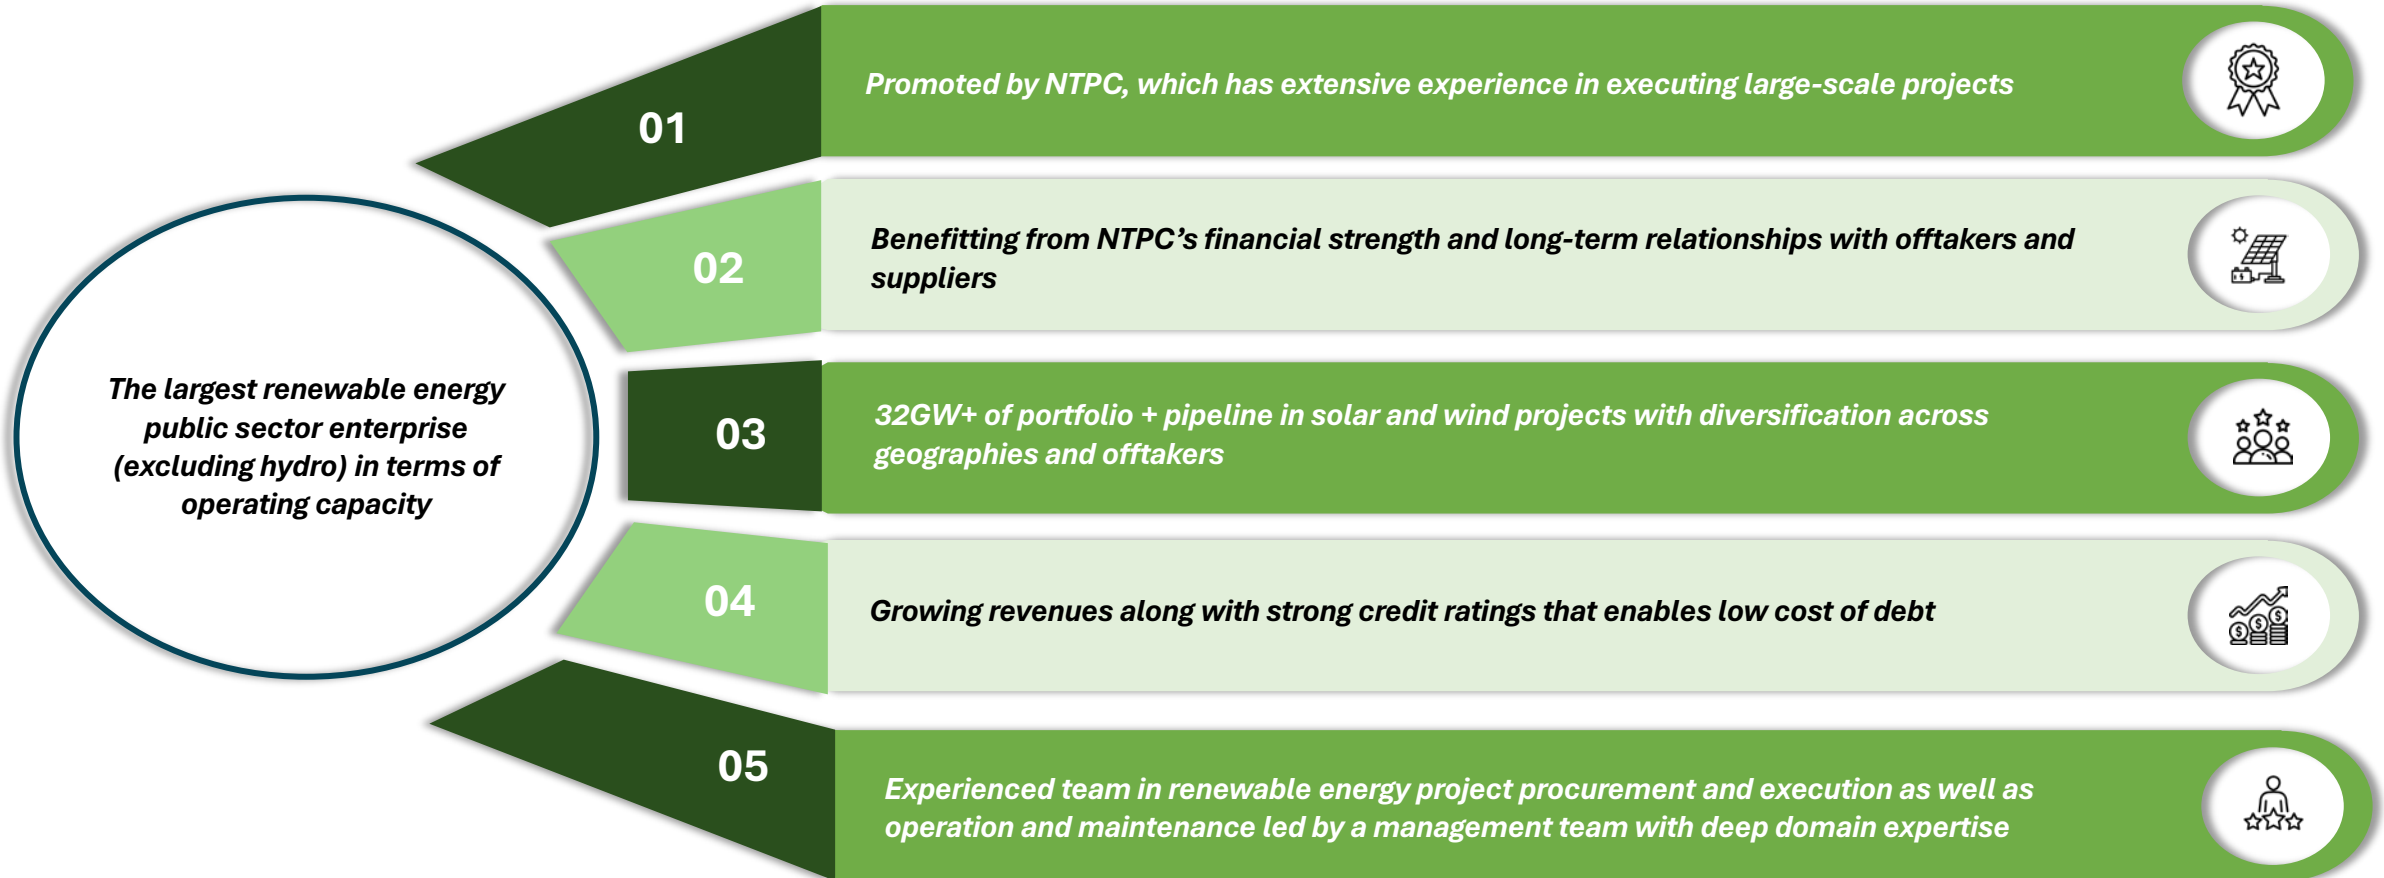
The largest renewable energy public sector enterprise (excluding hydro) in terms of operating capacity

01

Promoted by NTPC, which has extensive experience in executing large-scale projects

02

Benefitting from NTPC's financial strength and long-term relationships with offtakers and suppliers

03

32GW+ of portfolio + pipeline in solar and wind projects with diversification across geographies and offtakers

04

Growing revenues along with strong credit ratings that enables low cost of debt

05

Experienced team in renewable energy project procurement and execution as well as operation and maintenance led by a management team with deep domain expertise